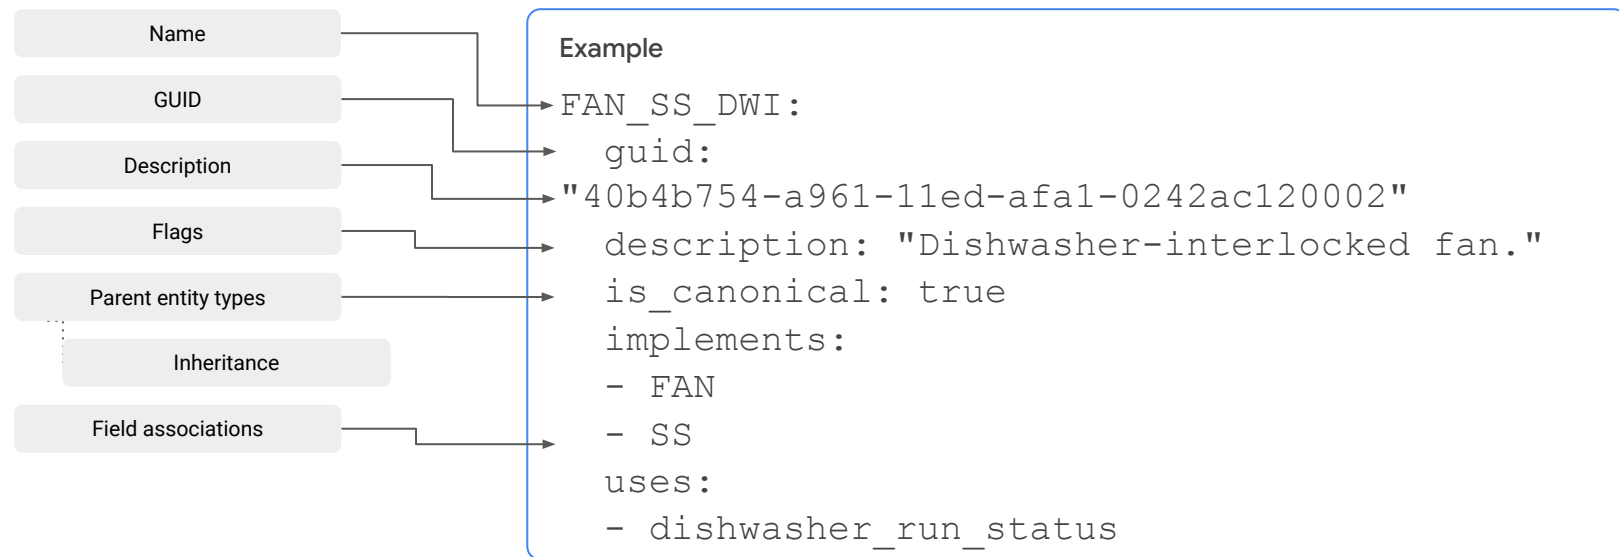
Name

GUID

Description

Flags

Parent entity types

Inheritance

Field associations

Example

FAN_SS_DWI:
  guid:
"40b4b754-a961-11ed-afa1-0242ac120002"
  description: "Dishwasher-interlocked fan."
  is_canonical: true
  implements:
  - FAN
  - SS
  uses:
  - dishwasher_run_status